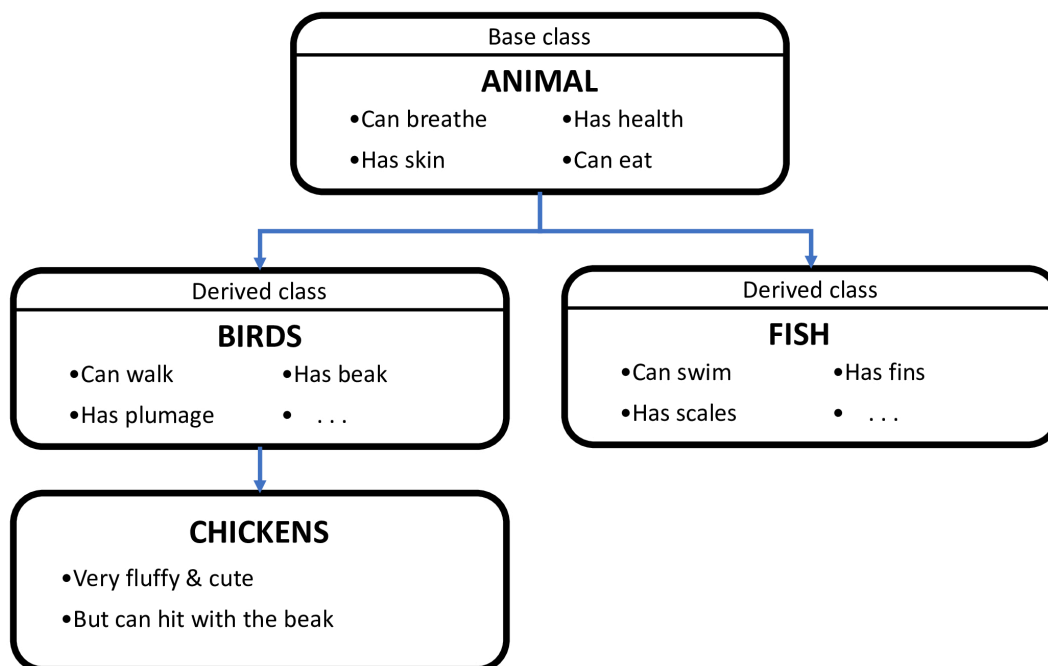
Base class

ANIMAL

•Can breathe •Has health
•Has skin •Can eat

Derived class

BIRDS

•Can walk •Has beak
•Has plumage • . . .

Derived class

FISH

•Can swim •Has fins
•Has scales • . . .

CHICKENS

•Very fluffy & cute
•But can hit with the beak